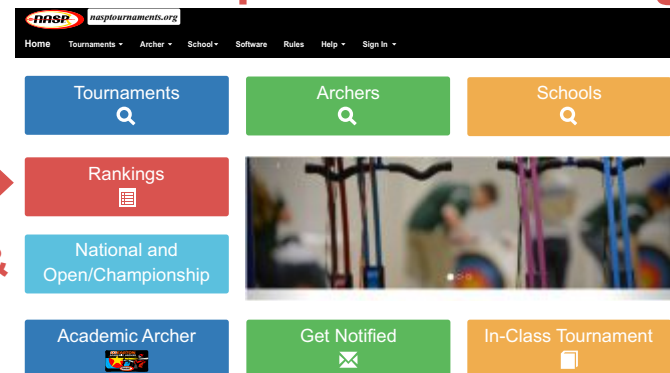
NASP nasptournaments.org

Home Tournaments ▾ Archer ▾ School ▾ Software Rules Help ▾ Sign In ▾

Tournaments

Archers

Schools

Rankings

National and Open/Championship

Academic Archer

Get Notified

In-Class Tournament